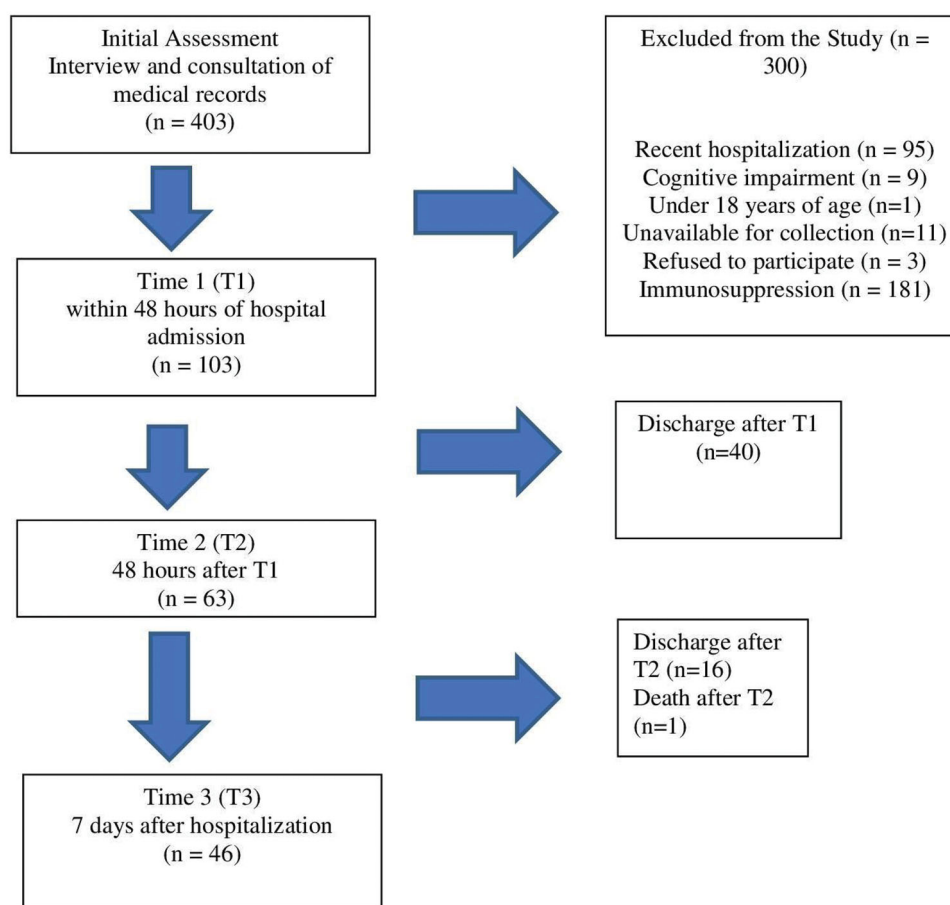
Initial Assessment
Interview and consultation of medical records
(n = 403)

Excluded from the Study (n = 300)

Recent hospitalization (n = 95)
Cognitive impairment (n = 9)
Under 18 years of age (n=1)
Unavailable for collection (n=11)
Refused to participate (n = 3)
Immunosuppression (n = 181)

Time 1 (T1)
within 48 hours of hospital admission
(n = 103)

Discharge after T1
(n=40)

Time 2 (T2)
48 hours after T1
(n = 63)

Discharge after T2 (n=16)
Death after T2
(n=1)

Time 3 (T3)
7 days after hospitalization
(n = 46)